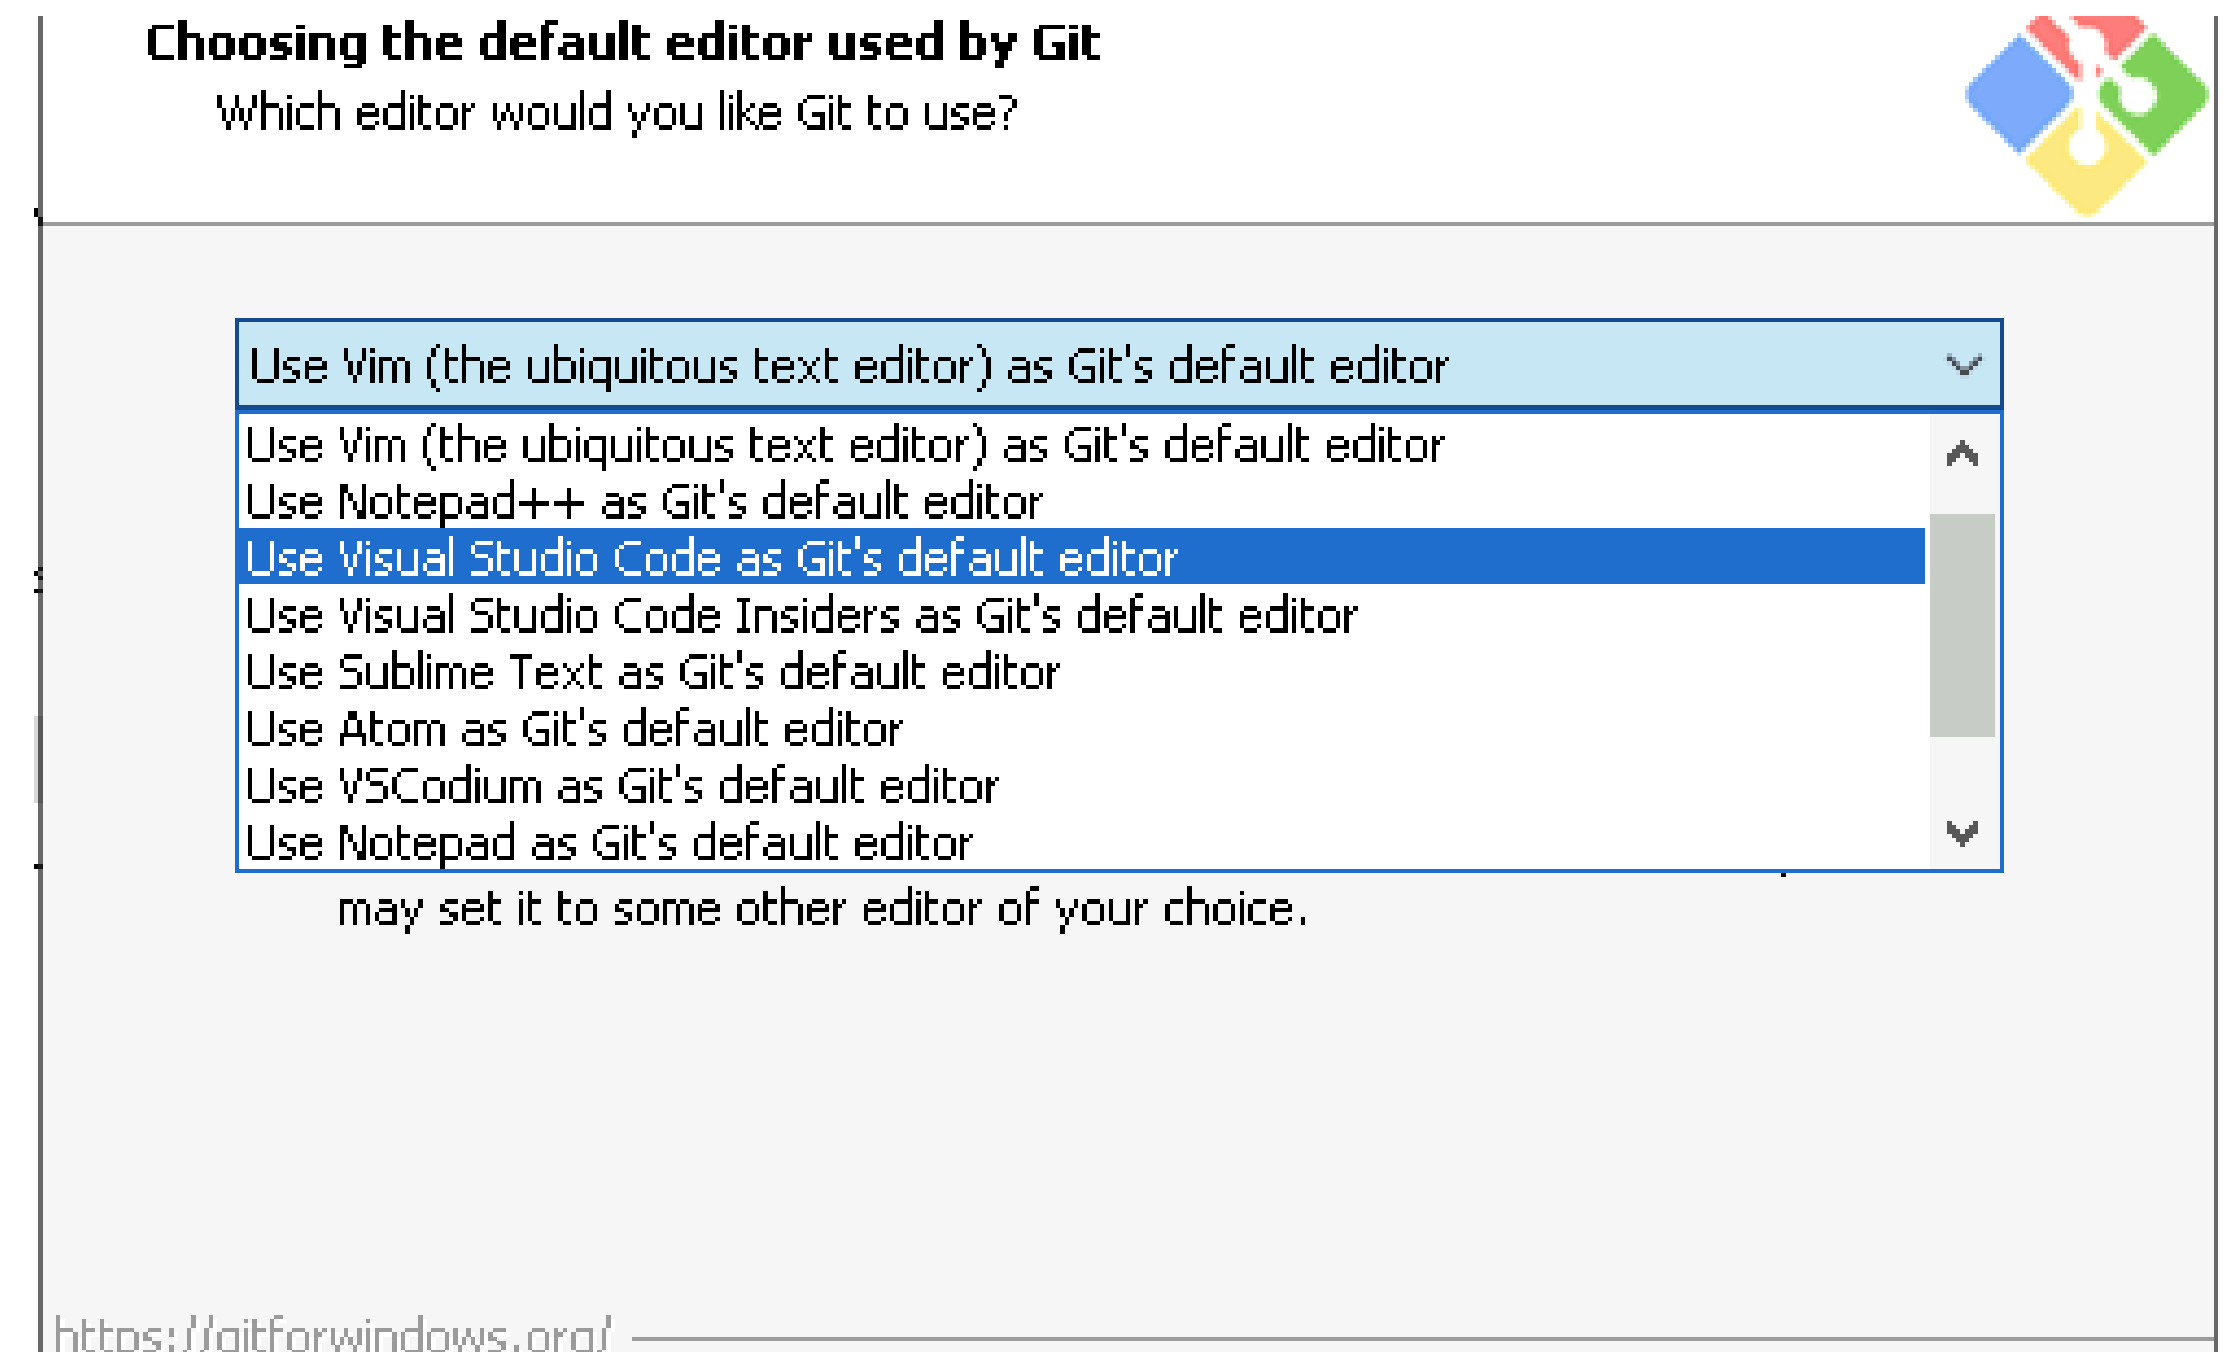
Choosing the default editor used by Git
Which editor would you like Git to use?

Use Vim (the ubiquitous text editor) as Git's default editor

Use Vim (the ubiquitous text editor) as Git's default editor
Use Notepad++ as Git's default editor
Use Visual Studio Code as Git's default editor
Use Visual Studio Code Insiders as Git's default editor
Use Sublime Text as Git's default editor
Use Atom as Git's default editor
Use VSCodium as Git's default editor
Use Notepad as Git's default editor

may set it to some other editor of your choice.

https://gitforwindows.org/